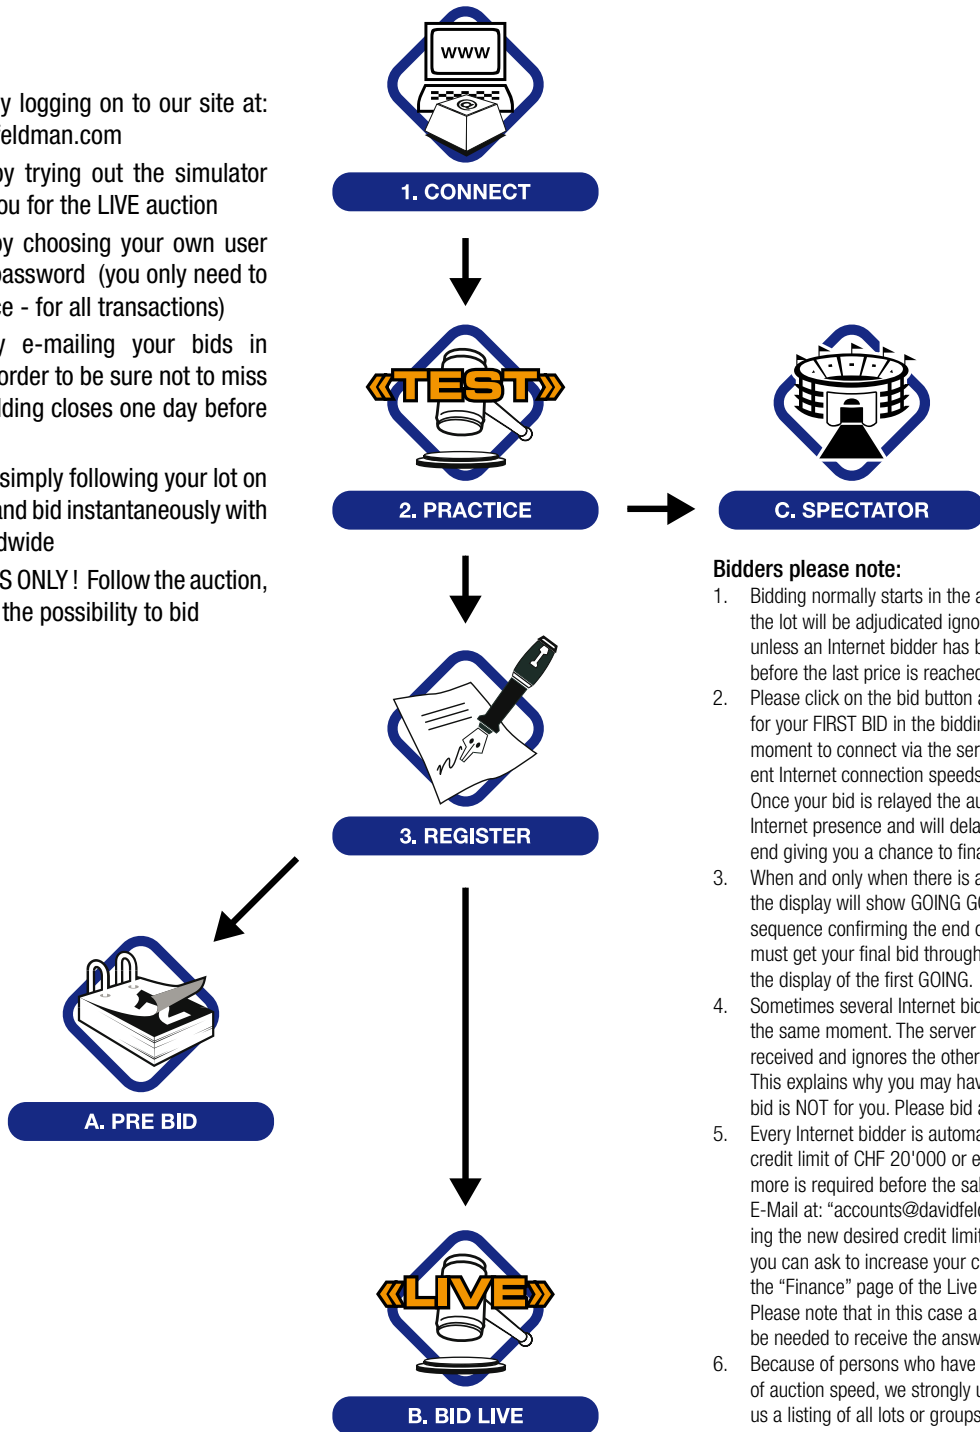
y logging on to our site at: eldman.com

by trying out the simulator ou for the LIVE auction

by choosing your own user password (you only need to e - for all transactions)

y e-mailing your bids in order to be sure not to miss lding closes one day before

simply following your lot on and bid instantaneously with dwide

S ONLY ! Follow the auction, the possibility to bid

www

1. CONNECT

«TEST»

2. PRACTICE

3. REGISTER

A. PRE BID

«LIVE»

B. BID LIVE

C. SPECTATOR

Bidders please note:

1. Bidding normally starts in the a the lot will be adjudicated igno unless an Internet bidder has b before the last price is reached

2. Please click on the bid button a for your FIRST BID in the biddin moment to connect via the ser ent Internet connection speeds Once your bid is relayed the au Internet presence and will dela end giving you a chance to fina

3. When and only when there is a the display will show GOING G sequence confirming the end o must get your final bid through the display of the first GOING.

4. Sometimes several Internet bid the same moment. The server received and ignores the other This explains why you may hav bid is NOT for you. Please bid a

5. Every Internet bidder is automa credit limit of CHF 20'000 or e more is required before the sal E-Mail at: "accounts@davidfeld ing the new desired credit limit you can ask to increase your c the "Finance" page of the Live Please note that in this case a be needed to receive the answ

6. Because of persons who have of auction speed, we strongly u us a listing of all lots or groups